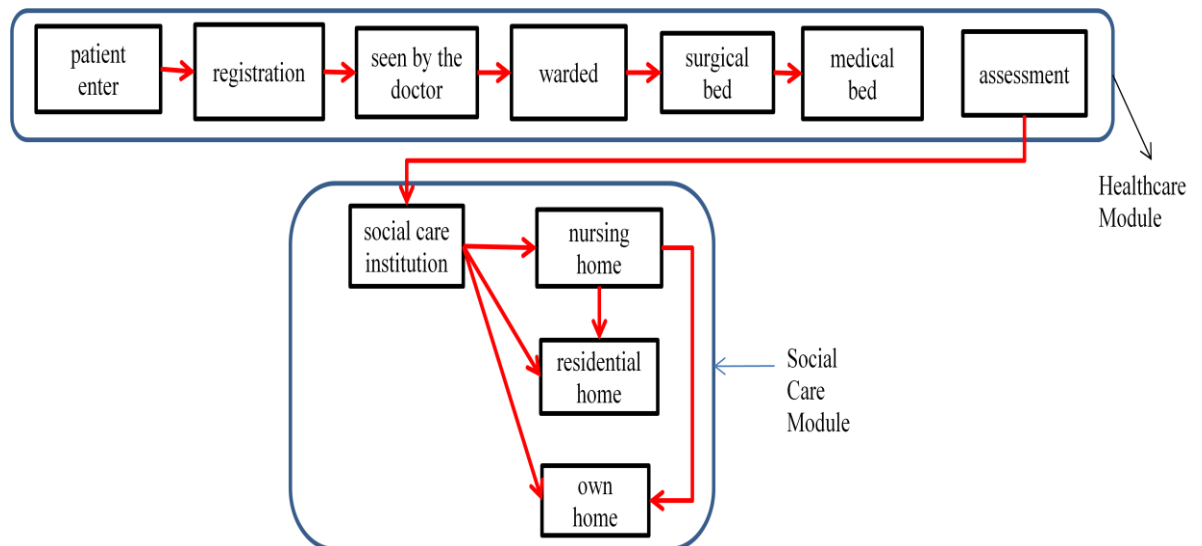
patient enter

registration

seen by the doctor

warded

surgical bed

medical bed

assessment

Healthcare Module

social care institution

nursing home

residential home

own home

Social Care Module